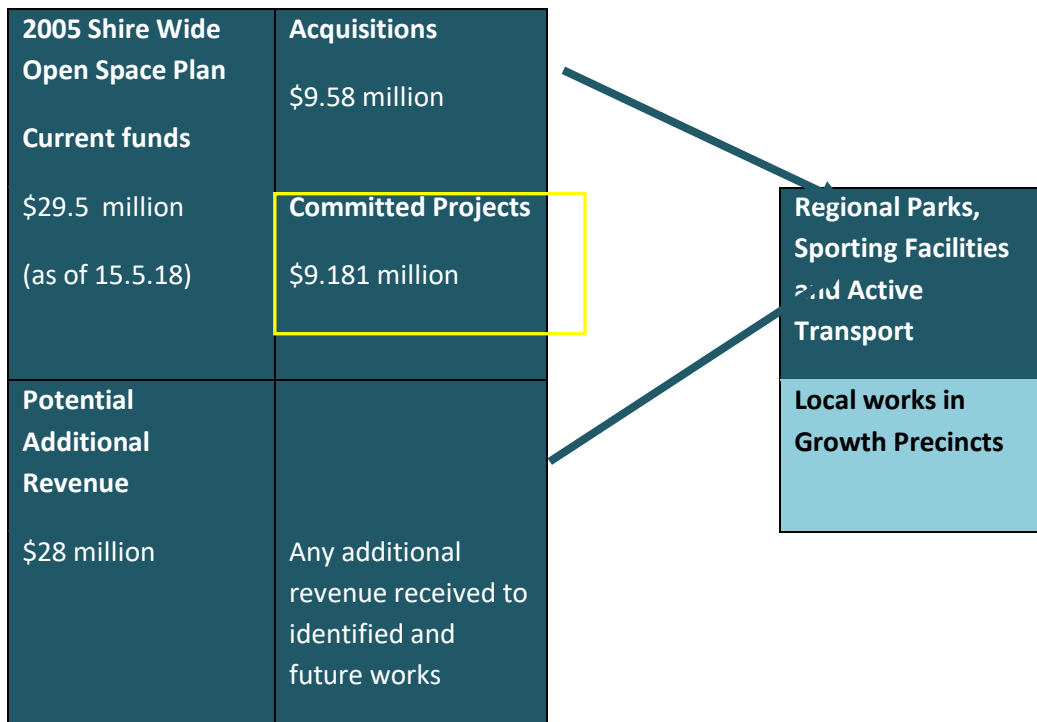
2005 Shire Wide Open Space Plan

Current funds

$29.5 million

(as of 15.5.18)

Acquisitions

$9.58 million

Committed Projects

$9.181 million

Potential Additional Revenue

$28 million

Any additional revenue received to identified and future works

Regional Parks, Sporting Facilities and Active Transport

Local works in Growth Precincts